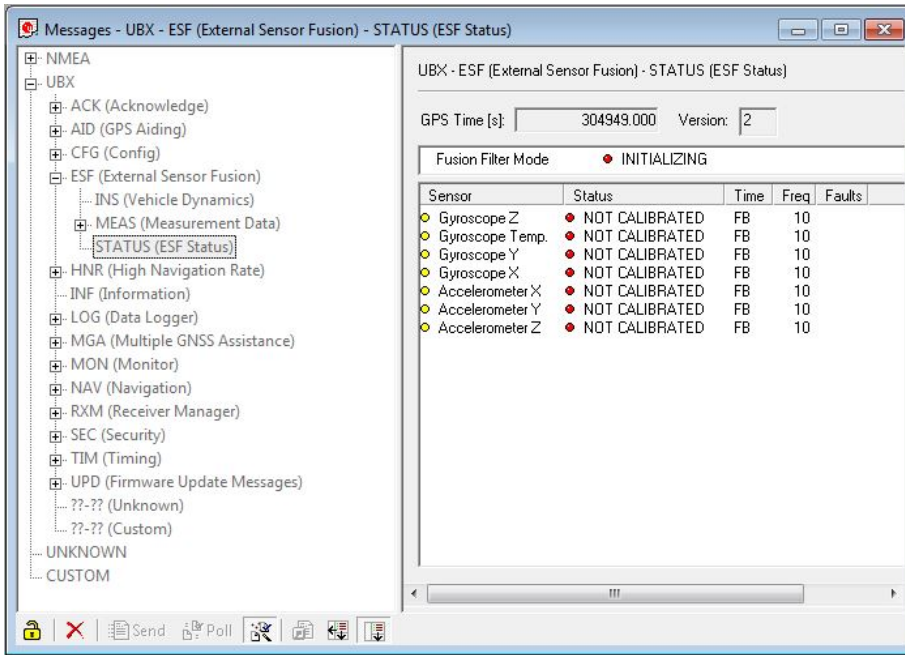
Messages - UBX - ESF (External Sensor Fusion) - STATUS (ESF Status)

NMEA
UBX
ACK (Acknowledge)
AID (GPS Aiding)
CFG (Config)
ESF (External Sensor Fusion)
INS (Vehicle Dynamics)
MEAS (Measurement Data)
STATUS (ESF Status)
HNR (High Navigation Rate)
INF (Information)
LOG (Data Logger)
MGA (Multiple GNSS Assistance)
MON (Monitor)
NAV (Navigation)
RXM (Receiver Manager)
SEC (Security)
TIM (Timing)
UPD (Firmware Update Messages)
??-?? (Unknown)
??-?? (Custom)
UNKNOWN
CUSTOM

UBX - ESF (External Sensor Fusion) - STATUS (ESF Status)

GPS Time [s]: 304949.000 Version: 2

Fusion Filter Mode INITIALIZING

| Sensor | Status | Time | Freq | Faults |
|---|---|---|---|---|
| Gyroscope Z | NOT CALIBRATED | FB | 10 | |
| Gyroscope Temp. | NOT CALIBRATED | FB | 10 | |
| Gyroscope Y | NOT CALIBRATED | FB | 10 | |
| Gyroscope X | NOT CALIBRATED | FB | 10 | |
| Accelerometer X | NOT CALIBRATED | FB | 10 | |
| Accelerometer Y | NOT CALIBRATED | FB | 10 | |
| Accelerometer Z | NOT CALIBRATED | FB | 10 | |

Send Poll